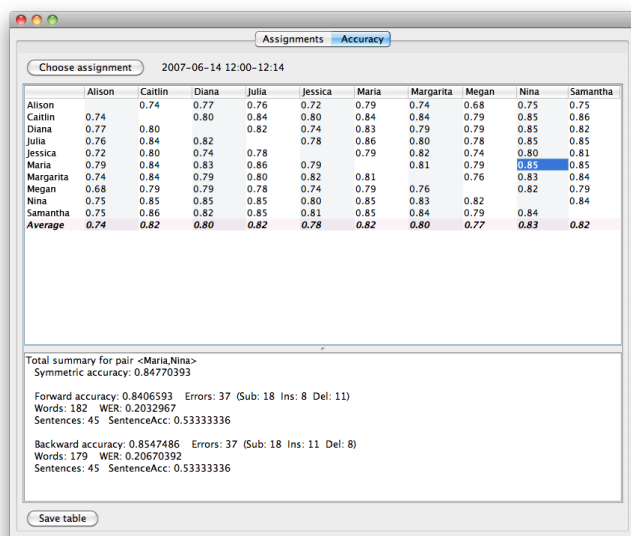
Assignments Accuracy

Choose assignment 2007-06-14 12:00-12:14

| | Alison | Caitlin | Diana | Julia | Jessica | Maria | Margarita | Megan | Nina | Samantha |
|---|---|---|---|---|---|---|---|---|---|---|
| Alison | | 0.74 | 0.77 | 0.76 | 0.72 | 0.79 | 0.74 | 0.68 | 0.75 | 0.75 |
| Caitlin | 0.74 | | 0.80 | 0.84 | 0.80 | 0.84 | 0.84 | 0.79 | 0.85 | 0.86 |
| Diana | 0.77 | 0.80 | | 0.82 | 0.74 | 0.83 | 0.79 | 0.79 | 0.85 | 0.82 |
| Julia | 0.76 | 0.84 | 0.82 | | 0.78 | 0.86 | 0.80 | 0.78 | 0.85 | 0.85 |
| Jessica | 0.72 | 0.80 | 0.74 | 0.78 | | 0.79 | 0.82 | 0.74 | 0.80 | 0.81 |
| Maria | 0.79 | 0.84 | 0.83 | 0.86 | 0.79 | | 0.81 | 0.79 | 0.85 | 0.85 |
| Margarita | 0.74 | 0.84 | 0.79 | 0.80 | 0.82 | 0.81 | | 0.76 | 0.83 | 0.84 |
| Megan | 0.68 | 0.79 | 0.79 | 0.78 | 0.74 | 0.79 | 0.76 | | 0.82 | 0.79 |
| Nina | 0.75 | 0.85 | 0.85 | 0.85 | 0.80 | 0.85 | 0.83 | 0.82 | | 0.84 |
| Samantha | 0.75 | 0.86 | 0.82 | 0.85 | 0.81 | 0.85 | 0.84 | 0.79 | 0.84 | |
| *Average* | *0.74* | *0.82* | *0.80* | *0.82* | *0.78* | *0.82* | *0.80* | *0.77* | *0.83* | *0.82* |

Total summary for pair <Maria,Nina>
Symmetric accuracy: 0.84770393

Forward accuracy: 0.8406593 Errors: 37 (Sub: 18 Ins: 8 Del: 11)
Words: 182 WER: 0.2032967
Sentences: 45 SentenceAcc: 0.53333336

Backward accuracy: 0.8547486 Errors: 37 (Sub: 18 Ins: 11 Del: 8)
Words: 179 WER: 0.20670392
Sentences: 45 SentenceAcc: 0.53333336

Save table